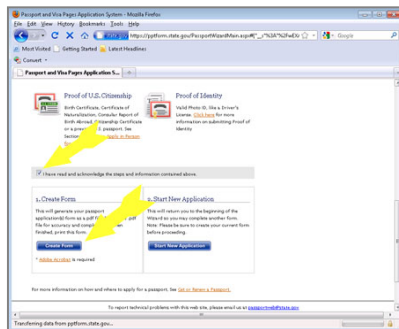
Passport and Visa Pages Application System - Mozilla Firefox

File Edit View History Bookmarks Tools Help

https://pptform.state.gov/PassportWizardMain.aspx?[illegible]

Google

Most Visited Getting Started Latest Headlines

Convert

Passport and Visa Pages Application S...

Proof of U.S. Citizenship

Birth Certificate, Certificate of Naturalization, Consular Report of Birth Abroad, Citizenship Certificate or a previous U.S. passport. See Section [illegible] Apply in Person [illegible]

Proof of Identity

Valid Photo ID, like a Driver's License. Click here for more information on submitting Proof of Identity

I have read and acknowledge the steps and information contained above.

1. Create Form

This will generate your passport application(s) form as a pdf file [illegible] file for accuracy and compl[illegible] finished, print this form.

Create Form

* Adobe Acrobat is required

2. Start New Application

This will return you to the beginning of the Wizard so you may complete another form. Note: Please be sure to create your current form before proceeding.

Start New Application

For more information on how and where to apply for a passport, See Get or Renew a Passport.

To report technical problems with this web site, please email us at passportweb@state.gov

Transferring data from pptform.state.gov...